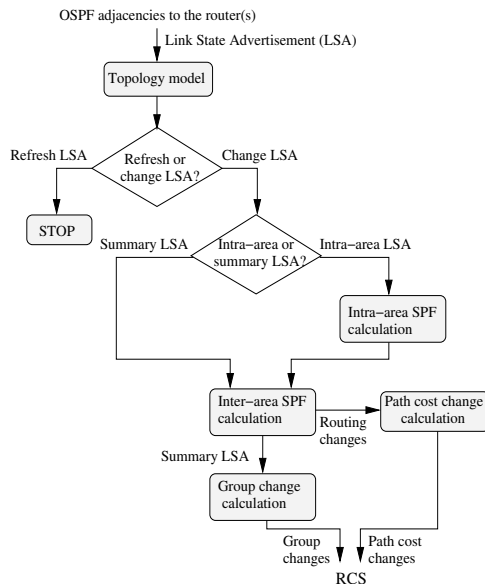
OSPF adjacencies to the router(s)

Link State Advertisement (LSA)

Topology model

Refresh LSA

Refresh or change LSA?

Change LSA

STOP

Summary LSA

Intra−area or summary LSA?

Intra−area LSA

Intra−area SPF calculation

Inter−area SPF calculation

Routing changes

Path cost change calculation

Summary LSA

Group change calculation

Group changes

Path cost changes

RCS